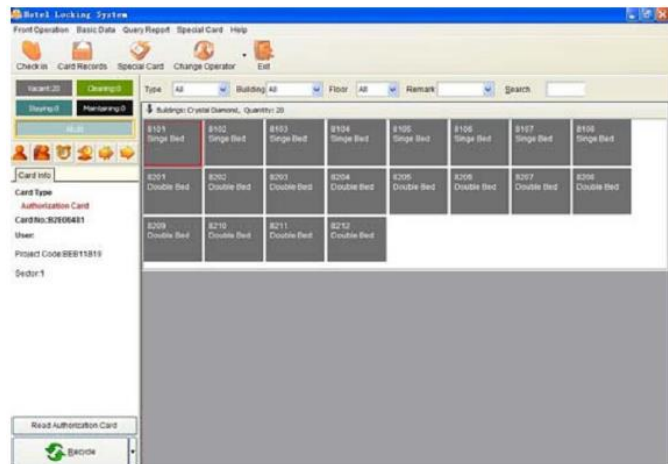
Hotel Locking System

Front Operation Basic Data Query Report Special Card Help

Check in Card Records Special Card Change Operator Exit

Vacant 20 Cleaning 0

Staying 0 Maintaining 0

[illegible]

Card Info

Card Type

Authorization Card

Card No: B2E06481

User:

Project Code: BEB11819

Sector: 1

Type All Building All Floor All Remark Search

Buildings: Crystal Diamond, Quantity: 20

| 8101 Singe Bed | 8102 Singe Bed | 8103 Singe Bed | 8104 Singe Bed | 8105 Singe Bed | 8106 Singe Bed | 8107 Singe Bed | 8108 Singe Bed |
|---|---|---|---|---|---|---|---|
| 8201 Double Bed | 8202 Double Bed | 8203 Double Bed | 8204 Double Bed | 8205 Double Bed | 8206 Double Bed | 8207 Double Bed | 8208 Double Bed |
| 8209 Double Bed | 8210 Double Bed | 8211 Double Bed | 8212 Double Bed | | | | |

Read Authorization Card

Recycle